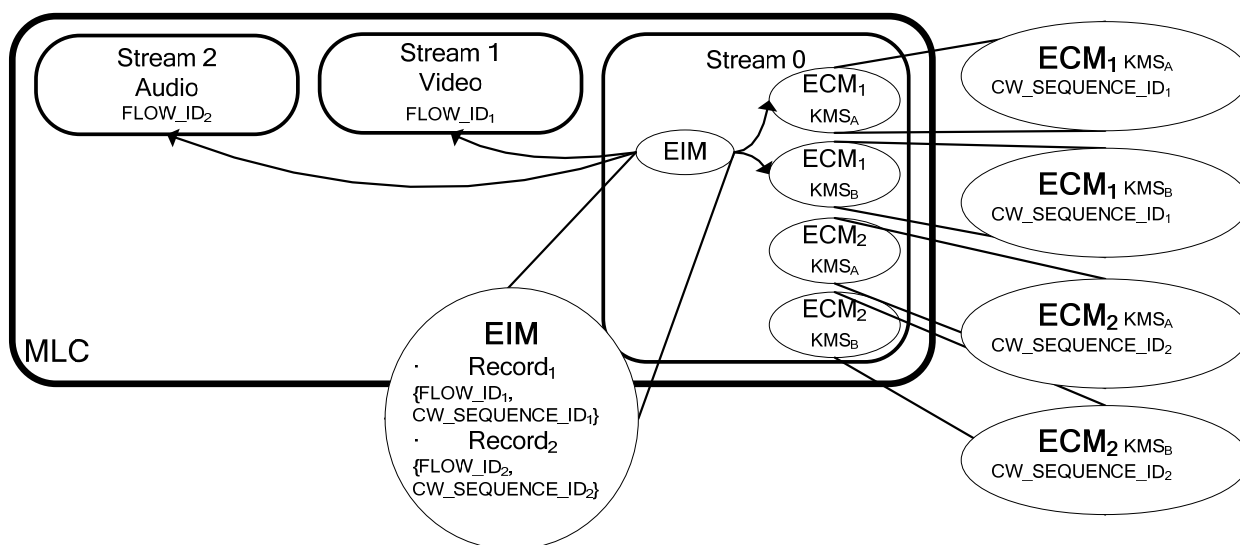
Stream 2
Audio
FLOW_ID$_2$

Stream 1
Video
FLOW_ID$_1$

Stream 0

EIM

ECM$_1$
KMS$_A$

ECM$_1$
KMS$_B$

ECM$_2$
KMS$_A$

ECM$_2$
KMS$_B$

MLC

EIM
· Record$_1$
{FLOW_ID$_1$, CW_SEQUENCE_ID$_1$}
· Record$_2$
{FLOW_ID$_2$, CW_SEQUENCE_ID$_2$}

ECM$_1$ KMS$_A$
CW_SEQUENCE_ID$_1$

ECM$_1$ KMS$_B$
CW_SEQUENCE_ID$_1$

ECM$_2$ KMS$_A$
CW_SEQUENCE_ID$_2$

ECM$_2$ KMS$_B$
CW_SEQUENCE_ID$_2$